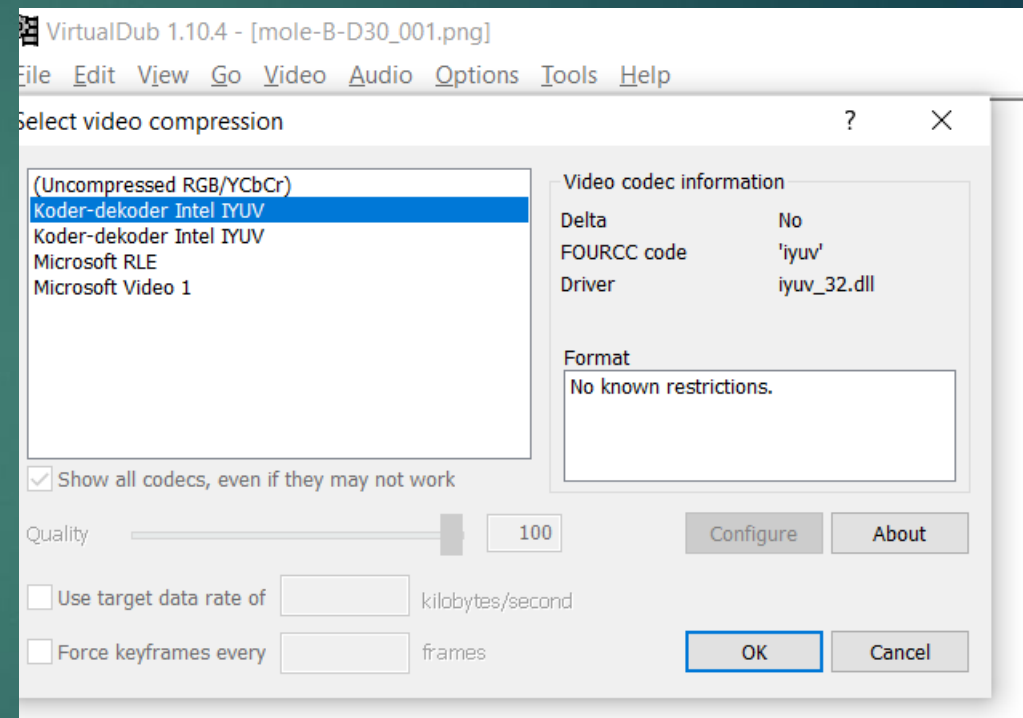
VirtualDub 1.10.4 - [mole-B-D30_001.png]

ile Edit View Go Video Audio Options Tools Help

elect video compression

?

(Uncompressed RGB/YCbCr)
Koder-dekoder Intel IYUV
Koder-dekoder Intel IYUV
Microsoft RLE
Microsoft Video 1

Video codec information

| | |
|---|---|
| Delta | No |
| FOURCC code | 'iyuv' |
| Driver | iyuv_32.dll |

Format

No known restrictions.

Show all codecs, even if they may not work

Quality

100

Configure

About

Use target data rate of

kilobytes/second

Force keyframes every

frames

OK

Cancel